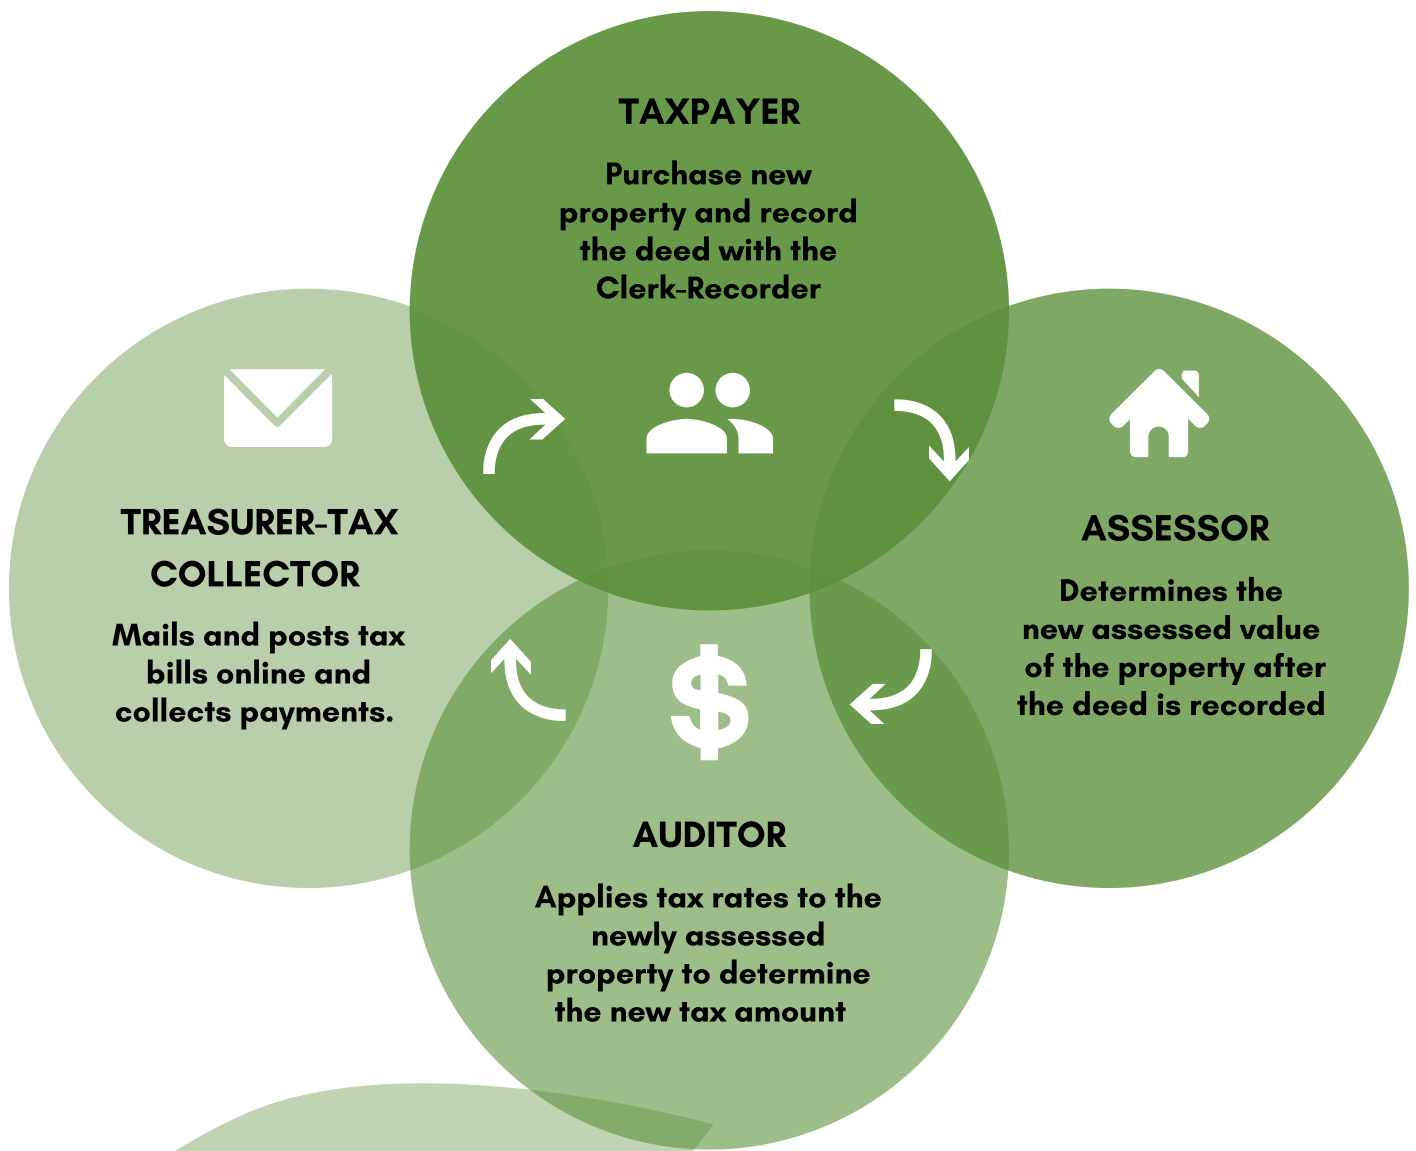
TAXPAYER

Purchase new property and record the deed with the Clerk-Recorder

TREASURER-TAX COLLECTOR

Mails and posts tax bills online and collects payments.

ASSESSOR

Determines the new assessed value of the property after the deed is recorded

$

AUDITOR

Applies tax rates to the newly assessed property to determine the new tax amount